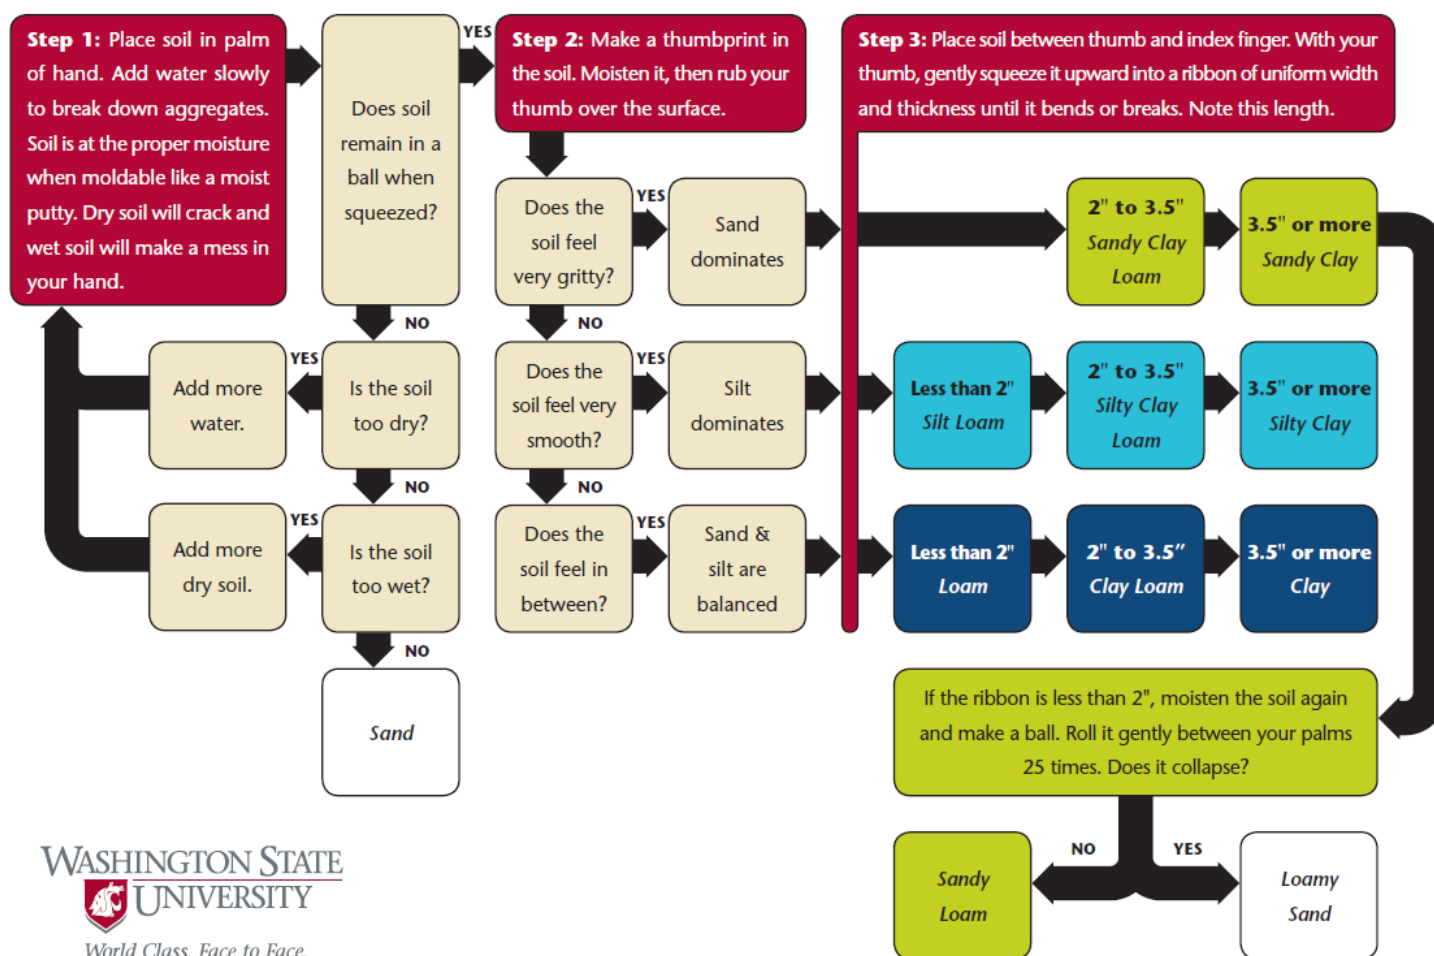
**Step 1:** Place soil in palm of hand. Add water slowly to break down aggregates. Soil is at the proper moisture when moldable like a moist putty. Dry soil will crack and wet soil will make a mess in your hand.

Does soil remain in a ball when squeezed?

YES

**Step 2:** Make a thumbprint in the soil. Moisten it, then rub your thumb over the surface.

**Step 3:** Place soil between thumb and index finger. With your thumb, gently squeeze it upward into a ribbon of uniform width and thickness until it bends or breaks. Note this length.

NO

Is the soil too dry?

YES

Add more water.

NO

Is the soil too wet?

YES

Add more dry soil.

NO

Sand

Does the soil feel very gritty?

YES

Sand dominates

NO

Does the soil feel very smooth?

YES

Silt dominates

NO

Does the soil feel in between?

YES

Sand & silt are balanced

2" to 3.5" Sandy Clay Loam

3.5" or more Sandy Clay

Less than 2" Silt Loam

2" to 3.5" Silty Clay Loam

3.5" or more Silty Clay

Less than 2" Loam

2" to 3.5" Clay Loam

3.5" or more Clay

If the ribbon is less than 2", moisten the soil again and make a ball. Roll it gently between your palms 25 times. Does it collapse?

NO

Sandy Loam

YES

Loamy Sand

WASHINGTON STATE UNIVERSITY

World Class. Face to Face.